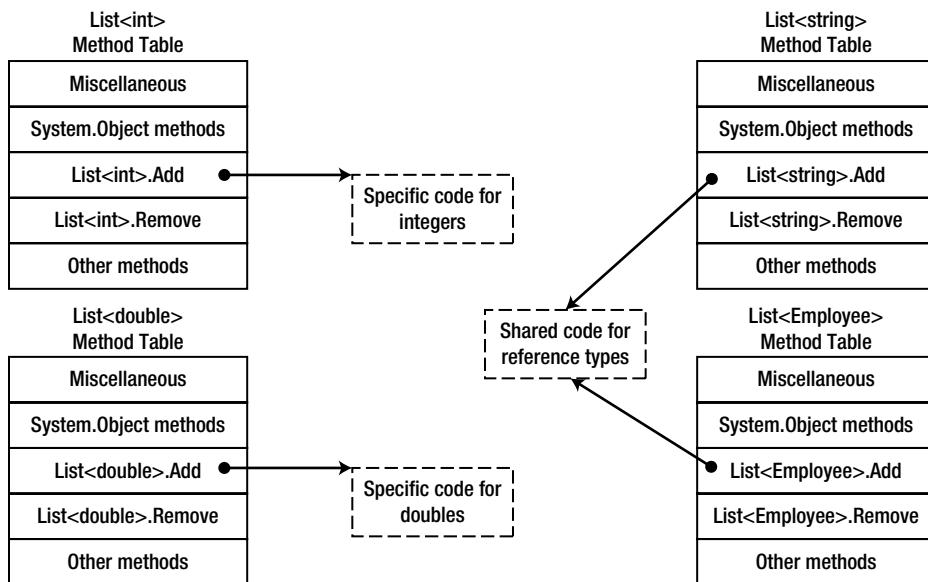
List<int>
Method Table

| Miscellaneous |
|---|
| System.Object methods |
| List<int>.Add |
| List<int>.Remove |
| Other methods |

Specific code for integers

List<string>
Method Table

| Miscellaneous |
|---|
| System.Object methods |
| List<string>.Add |
| List<string>.Remove |
| Other methods |

List<double>
Method Table

| Miscellaneous |
|---|
| System.Object methods |
| List<double>.Add |
| List<double>.Remove |
| Other methods |

Specific code for doubles

Shared code for reference types

List<Employee>
Method Table

| Miscellaneous |
|---|
| System.Object methods |
| List<Employee>.Add |
| List<Employee>.Remove |
| Other methods |